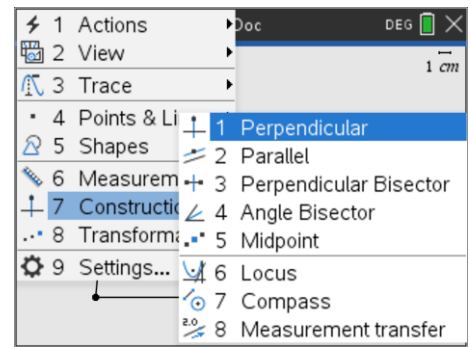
1 Actions
2 View
3 Trace
4 Points & Li
5 Shapes
6 Measurem
7 Constructio
8 Transforma
9 Settings...

Doc
DEG
1 cm

1 Perpendicular
2 Parallel
3 Perpendicular Bisector
4 Angle Bisector
5 Midpoint
6 Locus
7 Compass
2.0
8 Measurement transfer